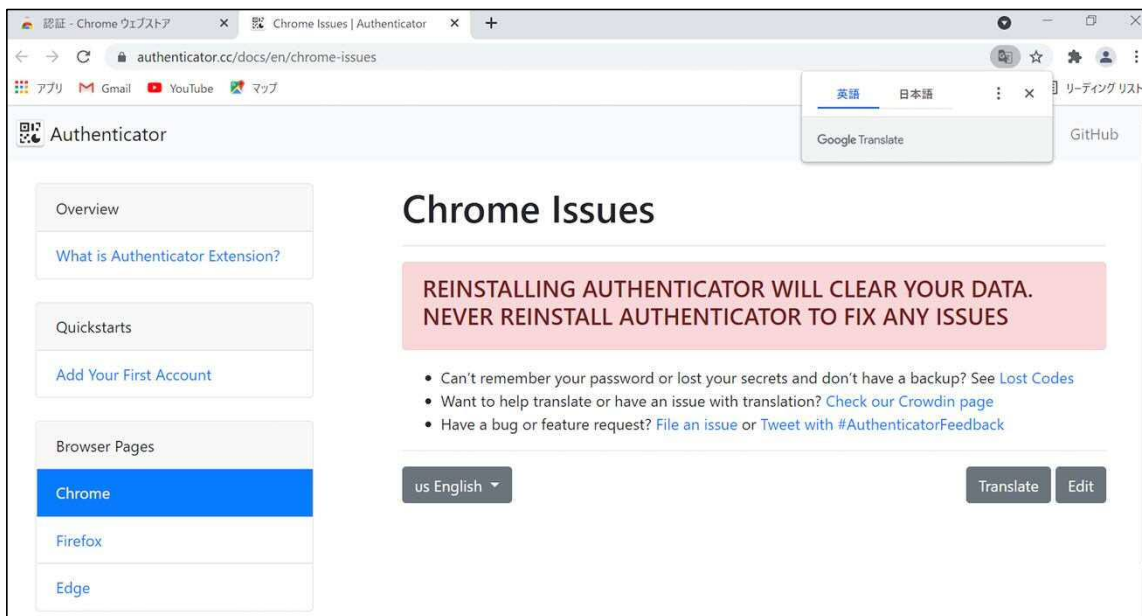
認証 - Chrome ウェブストア ×
Chrome Issues | Authenticator ×
+

authenticator.cc/docs/en/chrome-issues

アプリ Gmail YouTube マップ
リーディング リスト

英語 日本語
Google Translate

Authenticator
GitHub

Overview
What is Authenticator Extension?

Quickstarts
Add Your First Account

Browser Pages
Chrome
Firefox
Edge

Chrome Issues

REINSTALLING AUTHENTICATOR WILL CLEAR YOUR DATA. NEVER REINSTALL AUTHENTICATOR TO FIX ANY ISSUES

• Can't remember your password or lost your secrets and don't have a backup? See Lost Codes
• Want to help translate or have an issue with translation? Check our Crowdin page
• Have a bug or feature request? File an issue or Tweet with #AuthenticatorFeedback

us English
Translate
Edit